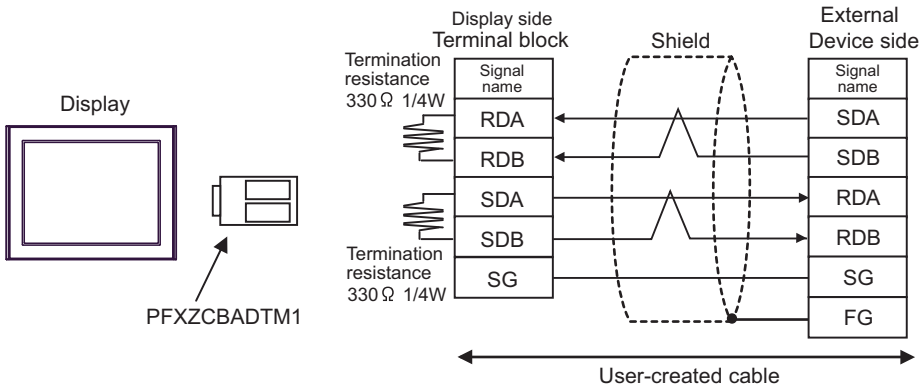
Display

PFXZCBADTM1

Display side
Terminal block

Termination resistance
330Ω 1/4W

| Signal name |
|---|
| RDA |
| RDB |
| SDA |
| SDB |
| SG |

Termination resistance
330Ω 1/4W

Shield

External
Device side

| Signal name |
|---|
| SDA |
| SDB |
| RDA |
| RDB |
| SG |
| FG |

User-created cable